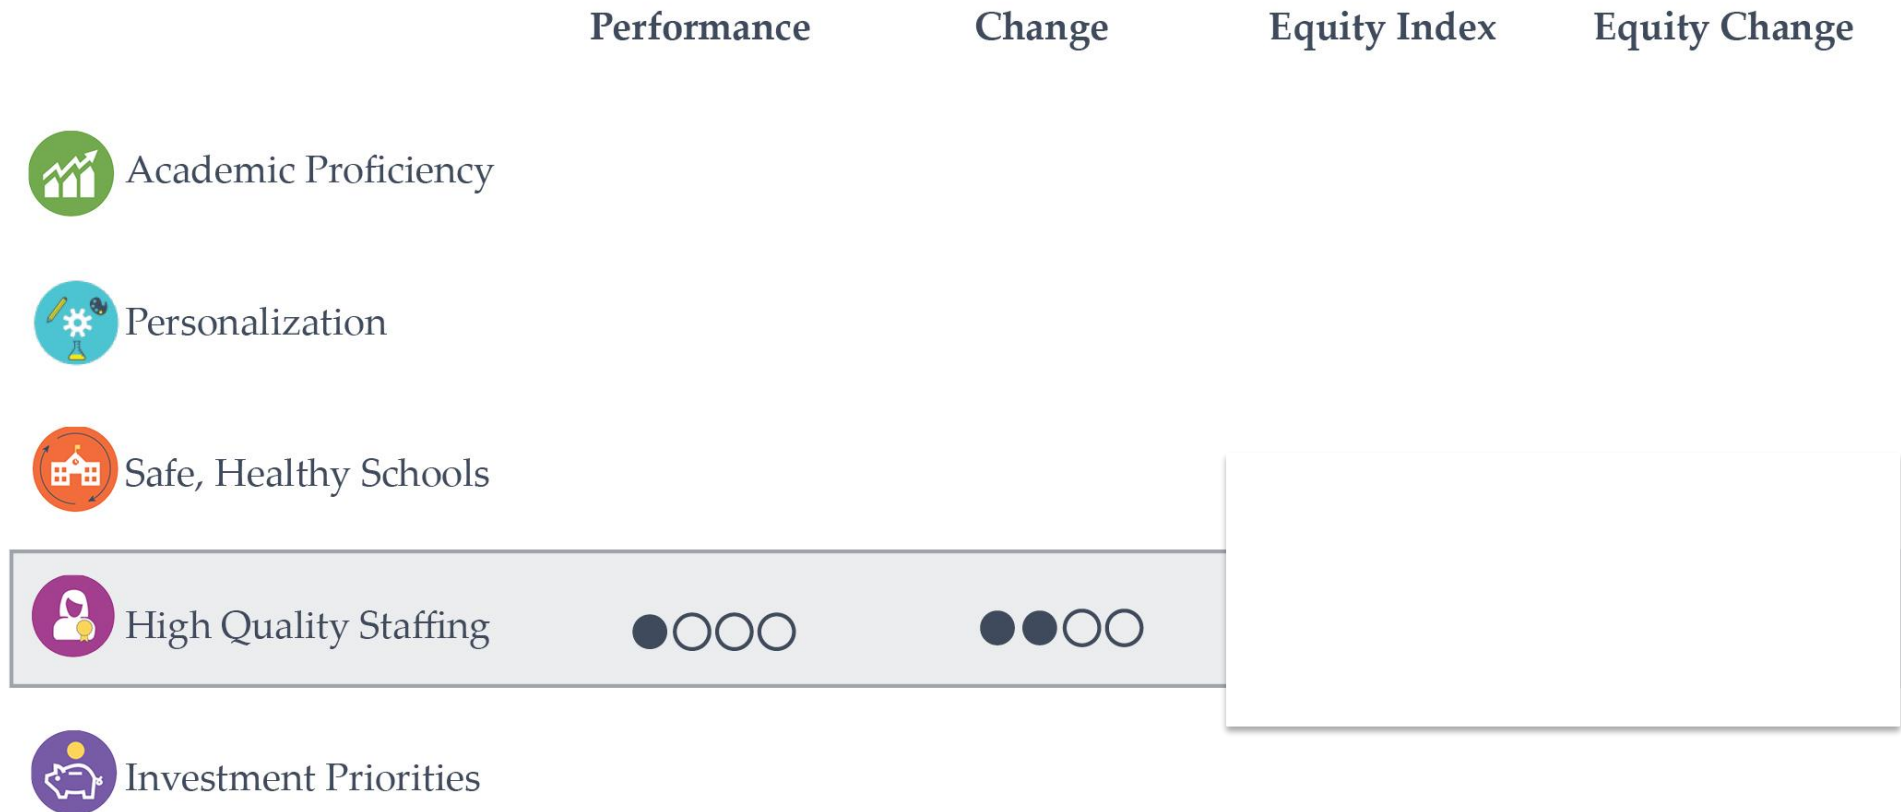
| | Performance | Change | Equity Index | Equity Change |
|---|---|---|---|---|
| Academic Proficiency | | | | |
| Personalization | | | | |
| Safe, Healthy Schools | | | | |
| High Quality Staffing | ●○○○ | ●●○○ | | |
| Investment Priorities | | | | |